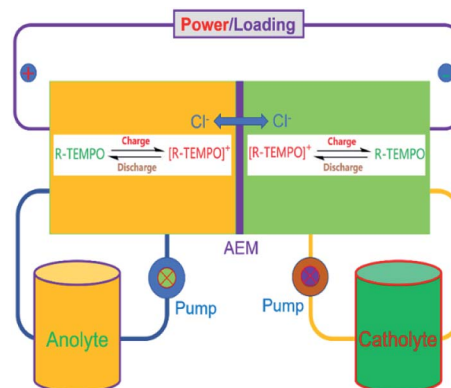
Power/Loading

+

$Cl^-$ $Cl^-$

R-TEMPO $\underset{\text{Discharge}}{\overset{\text{Charge}}{\rightleftharpoons}}$ $[R\text{-}TEMPO]^+$

$[R\text{-}TEMPO]^+$ $\underset{\text{Discharge}}{\overset{\text{Charge}}{\rightleftharpoons}}$ R-TEMPO

AEM

Pump

Pump

Anolyte

Catholyte